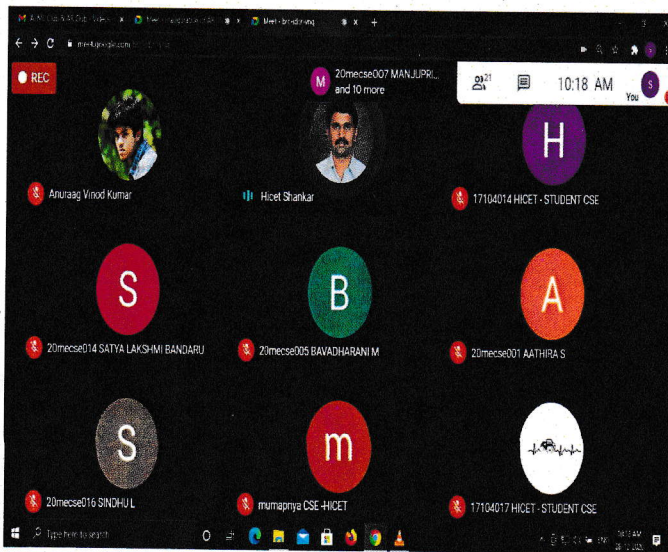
REC

M 20mecse007 MANJUPRI... and 10 more

21

10:18 AM

You

S

H

Anuraag Vinod Kumar

Hicet Shankar

17104014 HICET - STUDENT CSE

S

B

A

20mecse014 SATYA LAKSHMI BANDARU

20mecse005 BAVADHARANI M

20mecse001 AATHIRA S

S

m

20mecse016 SINDHU L

mumapriya CSE -HICET

17104017 HICET - STUDENT CSE

Type here to search